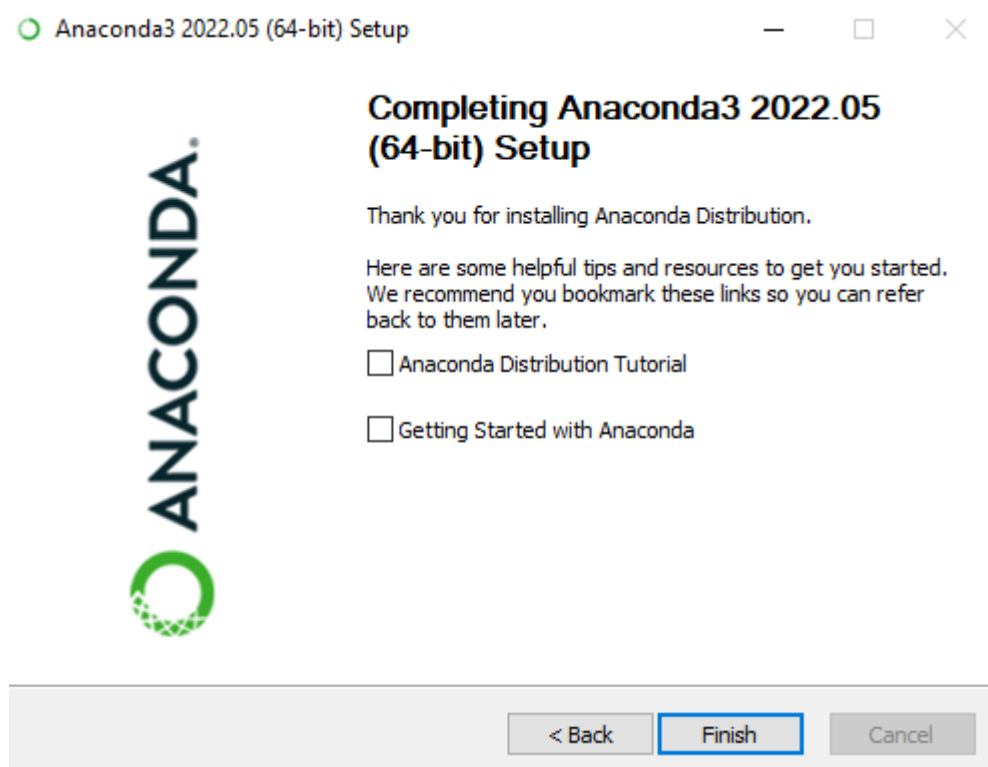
Anaconda3 2022.05 (64-bit) Setup

ANACONDA.

Completing Anaconda3 2022.05 (64-bit) Setup

Thank you for installing Anaconda Distribution.

Here are some helpful tips and resources to get you started. We recommend you bookmark these links so you can refer back to them later.

Anaconda Distribution Tutorial

Getting Started with Anaconda

< Back

Finish

Cancel